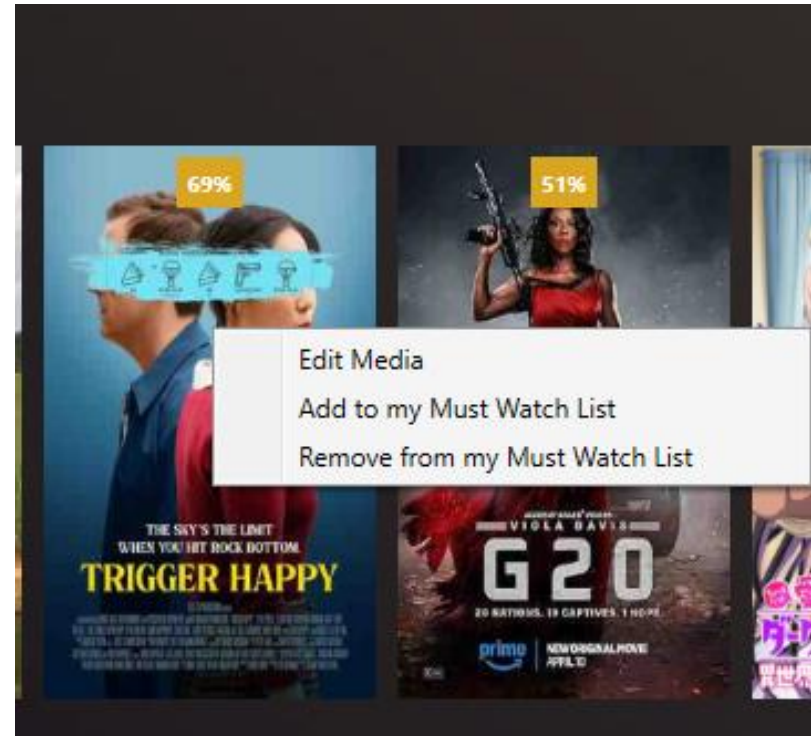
69%

51%

Edit Media
Add to my Must Watch List
Remove from my Must Watch List

THE SKY'S THE LIMIT WHEN YOU HIT ROCK BOTTOM.
TRIGGER HAPPY
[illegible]

VIOLA DAVIS
G20
20 NATIONS. 19 CAPTIVES. 1 HOPE.
prime
NEW ORIGINAL MOVIE APRIL 10

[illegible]